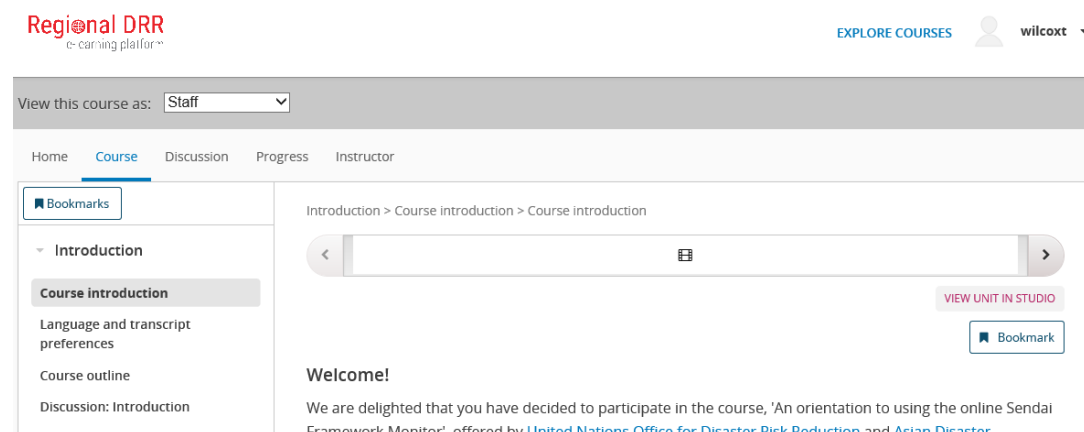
Regional DRR
e-learning platform

EXPLORE COURSES wilcoxt

View this course as: Staff

Home Course Discussion Progress Instructor

Bookmarks

Introduction

Course introduction

Language and transcript preferences

Course outline

Discussion: Introduction

Introduction > Course introduction > Course introduction

VIEW UNIT IN STUDIO

Bookmark

Welcome!

We are delighted that you have decided to participate in the course, 'An orientation to using the online Sendai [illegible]